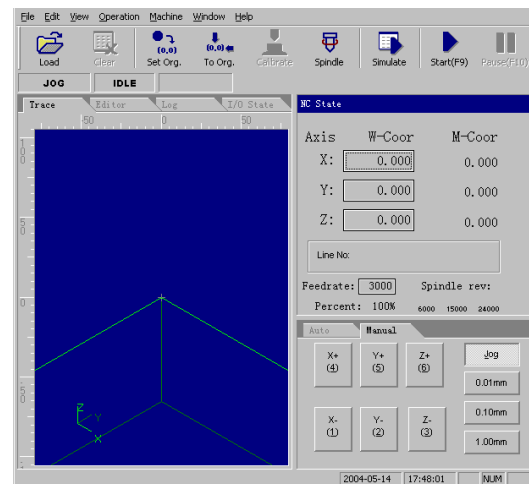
File Edit View Operation Machine Window Help

Load Clear Set Org. To Org. Calibrate Spindle Simulate Start(F9) Pause(F10)

(0,0) (0,0)

JOG IDLE

Trace Editor Log I/O State

50 0 50

100 50 0 50

Z Y X

NC State

| Axis | W-Coor | M-Coor |
|---|---|---|
| X: | 0.000 | 0.000 |
| Y: | 0.000 | 0.000 |
| Z: | 0.000 | 0.000 |

Line No:

Feedrate: 3000 Spindle rev:

Percent: 100% 6000 15000 24000

Auto Manual

X+ (4) Y+ (5) Z+ (6) Jog

0.01mm

X- (1) Y- (2) Z- (3) 0.10mm

1.00mm

2004-05-14 17:48:01 NUM